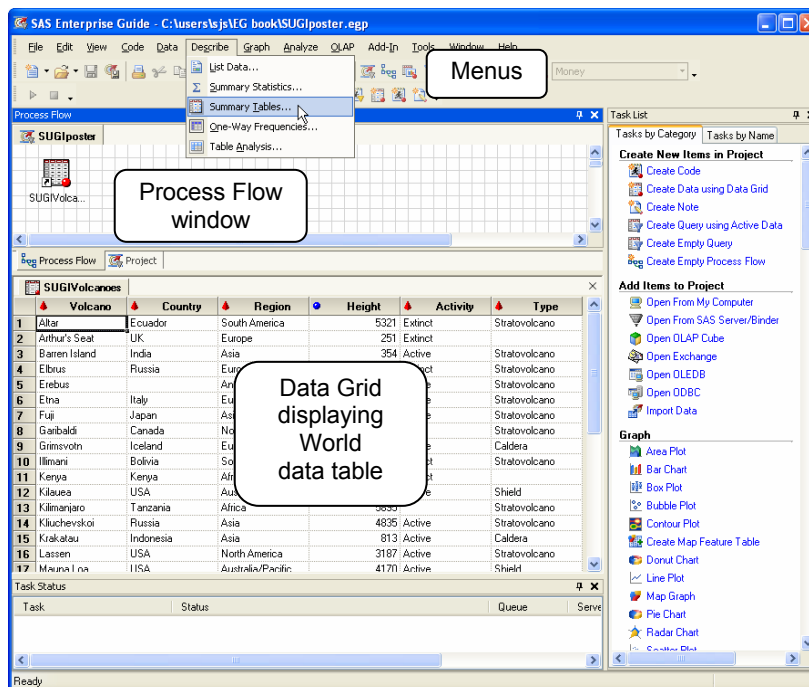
SAS Enterprise Guide - C:\users\sjs\EG book\SUGIposter.egp

File Edit View Code Data Describe Graph Analyze OLAP Add-In Tools Window Help

List Data...
Summary Statistics...
Summary Tables...
One-Way Frequencies...
Table Analysis...

Menus

Money

Process Flow

SUGIposter

SUGIVolca...

Process Flow window

Process Flow Project

SUGIVolcanoes

| | Volcano | Country | Region | Height | Activity | Type |
|---|---|---|---|---|---|---|
| 1 | Altar | Ecuador | South America | 5321 | Extinct | Stratovolcano |
| 2 | Arthur's Seat | UK | Europe | 251 | Extinct | |
| 3 | Barren Island | India | Asia | 354 | Active | Stratovolcano |
| 4 | Elbrus | Russia | Euro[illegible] | | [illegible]ct | Stratovolcano |
| 5 | Erebus | | An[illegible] | | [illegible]e | Stratovolcano |
| 6 | Etna | Italy | Eu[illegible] | | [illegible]e | Stratovolcano |
| 7 | Fuji | Japan | As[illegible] | | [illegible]e | Stratovolcano |
| 8 | Garibaldi | Canada | No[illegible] | | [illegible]e | Stratovolcano |
| 9 | Grimsvotn | Iceland | Eu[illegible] | | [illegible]e | Caldera |
| 10 | Illimani | Bolivia | So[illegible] | | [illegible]ct | Stratovolcano |
| 11 | Kenya | Kenya | Afr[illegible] | | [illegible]ct | |
| 12 | Kilauea | USA | Au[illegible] | | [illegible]e | Shield |
| 13 | Kilimanjaro | Tanzania | Africa | 5895 | | Stratovolcano |
| 14 | Kliuchevskoi | Russia | Asia | 4835 | Active | Stratovolcano |
| 15 | Krakatau | Indonesia | Asia | 813 | Active | Caldera |
| 16 | Lassen | USA | North America | 3187 | Active | Stratovolcano |
| 17 | Mauna Loa | USA | Australia/Pacific | 4170 | Active | Shield |

Data Grid displaying World data table

Task Status

Task Status Queue Serve

Ready

Task List

Tasks by Category Tasks by Name

Create New Items in Project
Create Code
Create Data using Data Grid
Create Note
Create Query using Active Data
Create Empty Query
Create Empty Process Flow

Add Items to Project
Open From My Computer
Open From SAS Server/Binder
Open OLAP Cube
Open Exchange
Open OLEDB
Open ODBC
Import Data

Graph
Area Plot
Bar Chart
Box Plot
Bubble Plot
Contour Plot
Create Map Feature Table
Donut Chart
Line Plot
Map Graph
Pie Chart
Radar Chart
Scatter Plot